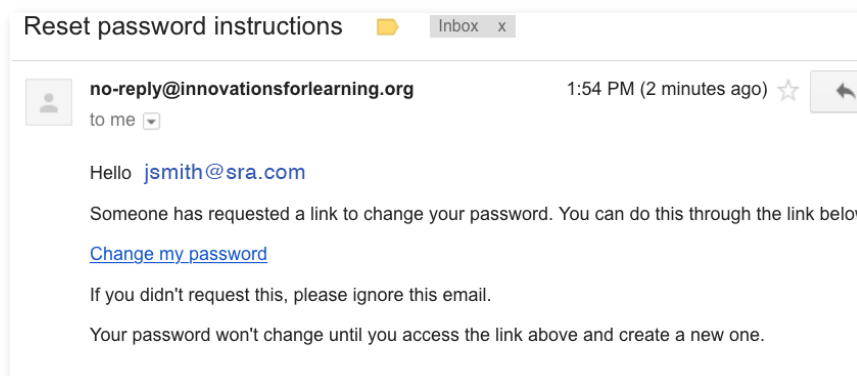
Reset password instructions Inbox x

no-reply@innovationsforlearning.org 1:54 PM (2 minutes ago)

to me

Hello jsmith@sra.com

Someone has requested a link to change your password. You can do this through the link belo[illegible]

Change my password

If you didn't request this, please ignore this email.

Your password won't change until you access the link above and create a new one.